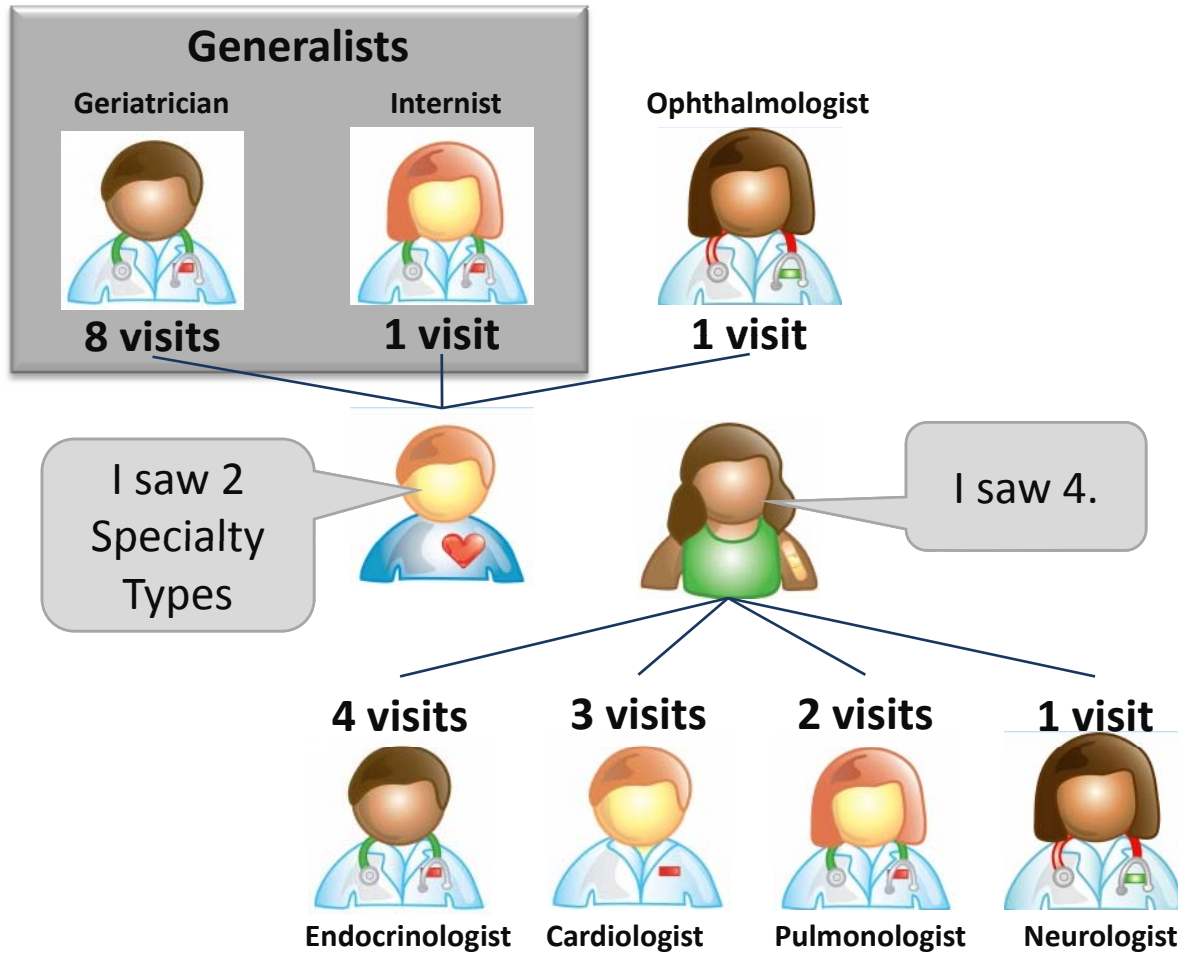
Generalists

Geriatrician

Internist

Ophthalmologist

8 visits

1 visit

1 visit

I saw 2 Specialty Types

I saw 4.

4 visits

3 visits

2 visits

1 visit

Endocrinologist

Cardiologist

Pulmonologist

Neurologist